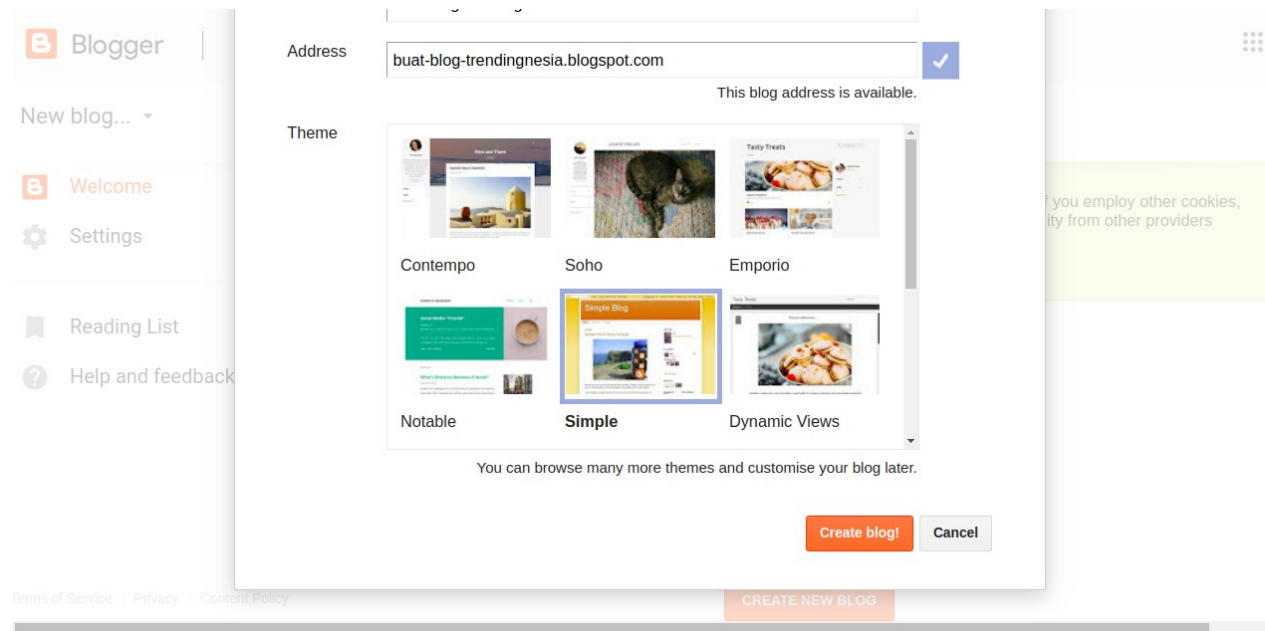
Blogger

New blog...

Welcome

Settings

Reading List

Help and feedback

f you employ other cookies, ity from other providers

Address

buat-blog-trendingnesia.blogspot.com

This blog address is available.

Theme

Here and There

Tasty Treats

Contempo

Soho

Emporio

Simple Blog

Notable

Simple

Dynamic Views

You can browse many more themes and customise your blog later.

Create blog!

Cancel

Terms of Service | Privacy | Content Policy

CREATE NEW BLOG